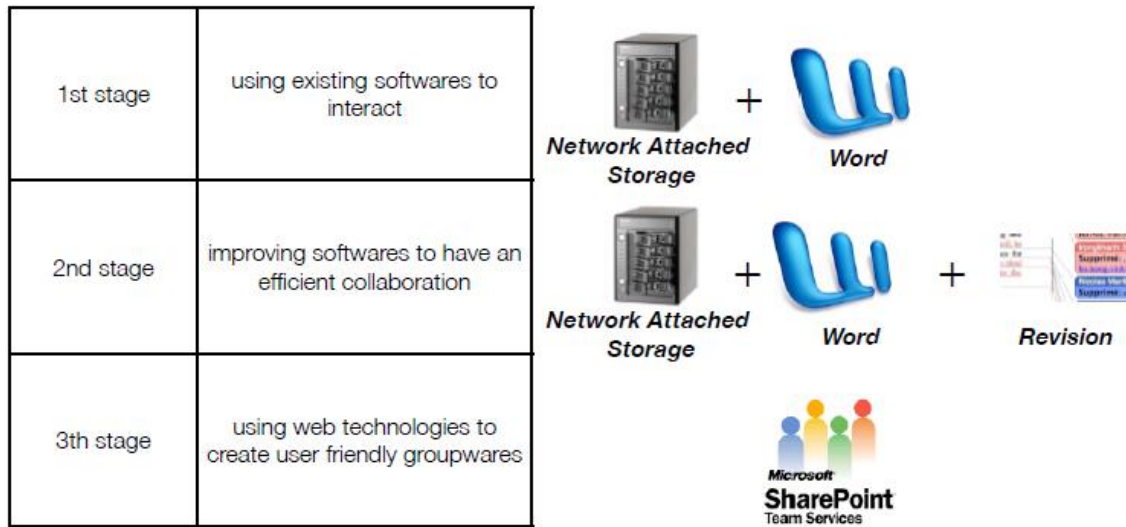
| 1st stage | using existing softwares to interact |
|---|---|
| 2nd stage | improving softwares to have an efficient collaboration |
| 3th stage | using web technologies to create user friendly groupwares |

Network Attached Storage + Word

Network Attached Storage + Word + Revision

Microsoft SharePoint Team Services